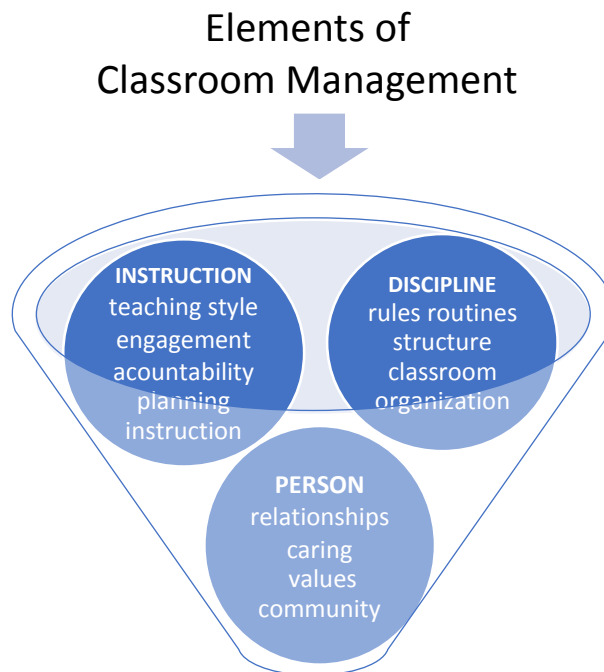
Elements of Classroom Management

INSTRUCTION
teaching style
engagement
acountability
planning
instruction

DISCIPLINE
rules routines
structure
classroom
organization

PERSON
relationships
caring
values
community